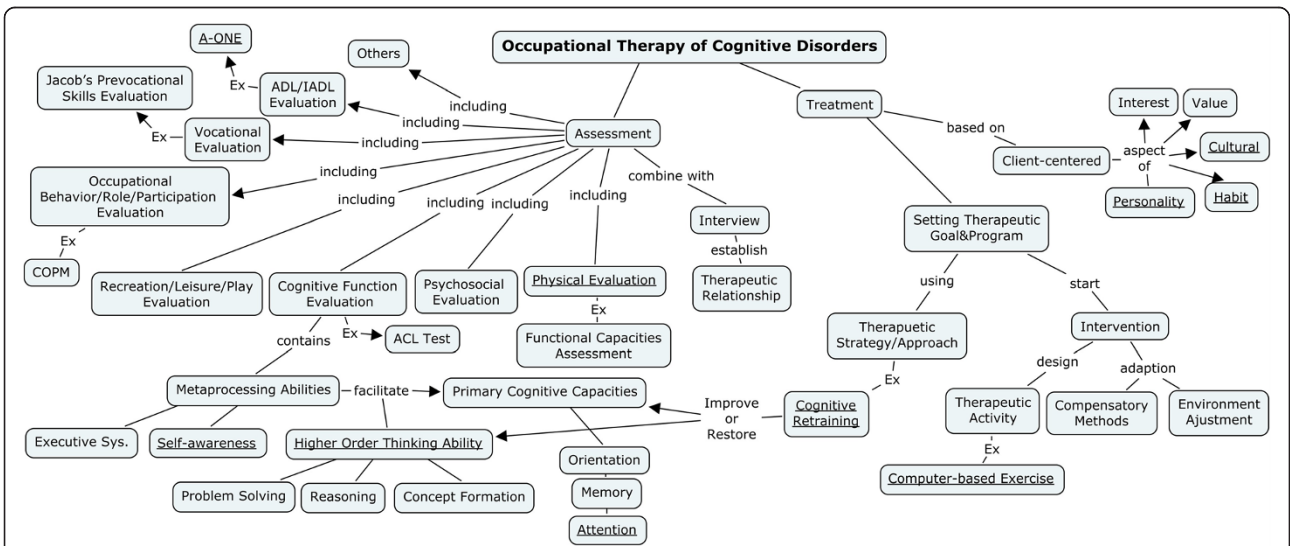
Occupational Therapy of Cognitive Disorders

Assessment

including
Others

including
ADL/IADL Evaluation
Ex
A-ONE

including
Vocational Evaluation
Ex
Jacob's Prevocational Skills Evaluation

including
Occupational Behavior/Role/Participation Evaluation
Ex
COPM

including
Recreation/Leisure/Play Evaluation

including
Cognitive Function Evaluation
Ex
ACL Test
contains
Metaprocessing Abilities
Executive Sys.
Self-awareness
facilitate
Primary Cognitive Capacities
Orientation
Memory
Attention
Higher Order Thinking Ability
Problem Solving
Reasoning
Concept Formation

including
Psychosocial Evaluation

including
Physical Evaluation
Ex
Functional Capacities Assessment

combine with
Interview
establish
Therapeutic Relationship

Treatment
based on
Client-centered
aspect of
Interest
Value
Cultural
Habit
Personality

Setting Therapeutic Goal&Program
using
Therapeutic Strategy/Approach
Ex
Cognitive Retraining
Improve or Restore

start
Intervention
design
Therapeutic Activity
Ex
Computer-based Exercise
adaption
Compensatory Methods
Environment Ajustment